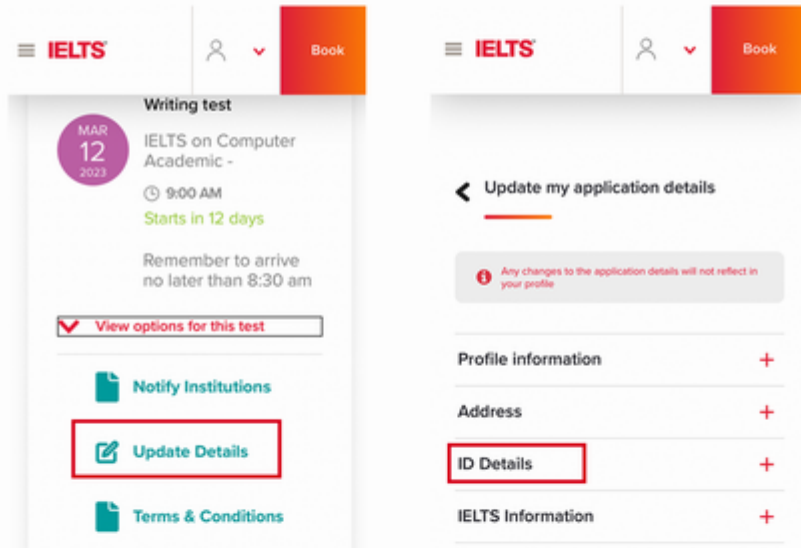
IELTS

Book

Writing test

MAR
12
2023

IELTS on Computer Academic -

9:00 AM

Starts in 12 days

Remember to arrive no later than 8:30 am

View options for this test

Notify Institutions

Update Details

Terms & Conditions

IELTS

Book

Update my application details

Any changes to the application details will not reflect in your profile

Profile information +

Address +

ID Details +

IELTS Information +